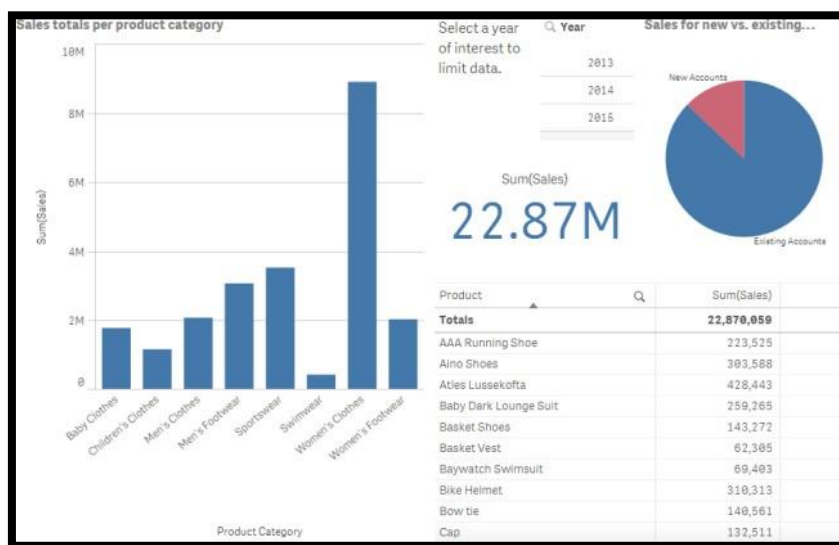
Sales totals per product category

10M
8M
6M
4M
2M
0

Sum(Sales)

Baby Clothes
Children's Clothes
Men's Clothes
Men's Footwear
Sportswear
Swimwear
Women's Clothes
Women's Footwear

Product Category

Select a year of interest to limit data.

Year
2013
2014
2015

Sales for new vs. existing...

New Accounts
Existing Accounts

Sum(Sales)
22.87M

| Product | Sum(Sales) |
|---|---|
| Totals | 22,870,059 |
| AAA Running Shoe | 223,525 |
| Aino Shoes | 303,588 |
| Atles Lussekofta | 428,443 |
| Baby Dark Lounge Suit | 259,265 |
| Basket Shoes | 143,272 |
| Basket Vest | 62,305 |
| Baywatch Swimsuit | 69,403 |
| Bike Helmet | 310,313 |
| Bow tie | 140,561 |
| Cap | 132,511 |